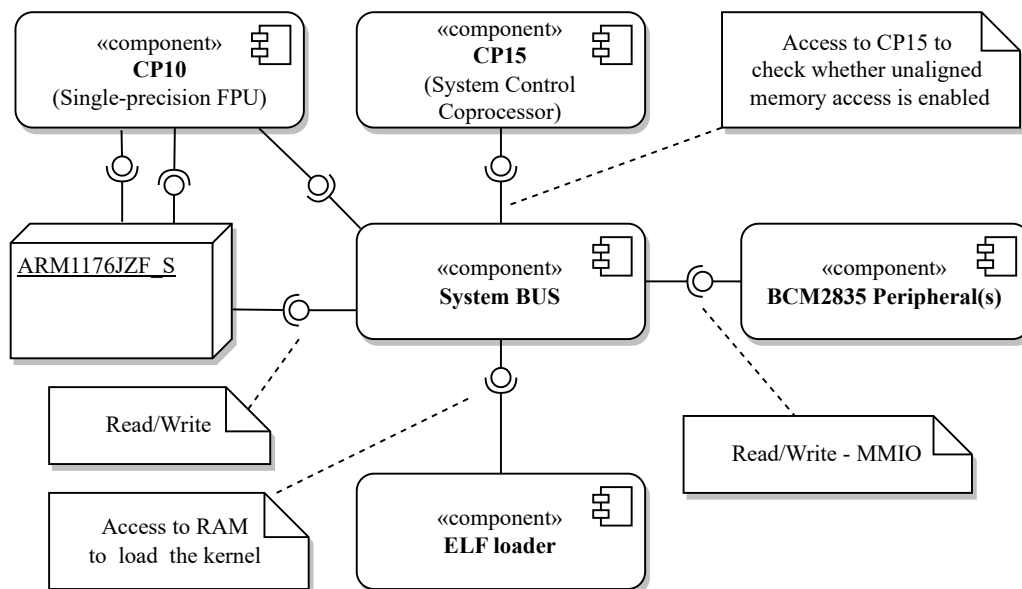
«component»
CP10
(Single-precision FPU)

«component»
CP15
(System Control Coprocessor)

Access to CP15 to check whether unaligned memory access is enabled

ARM1176JZF_S

«component»
System BUS

«component»
BCM2835 Peripheral(s)

Read/Write

Read/Write - MMIO

Access to RAM to load the kernel

«component»
ELF loader